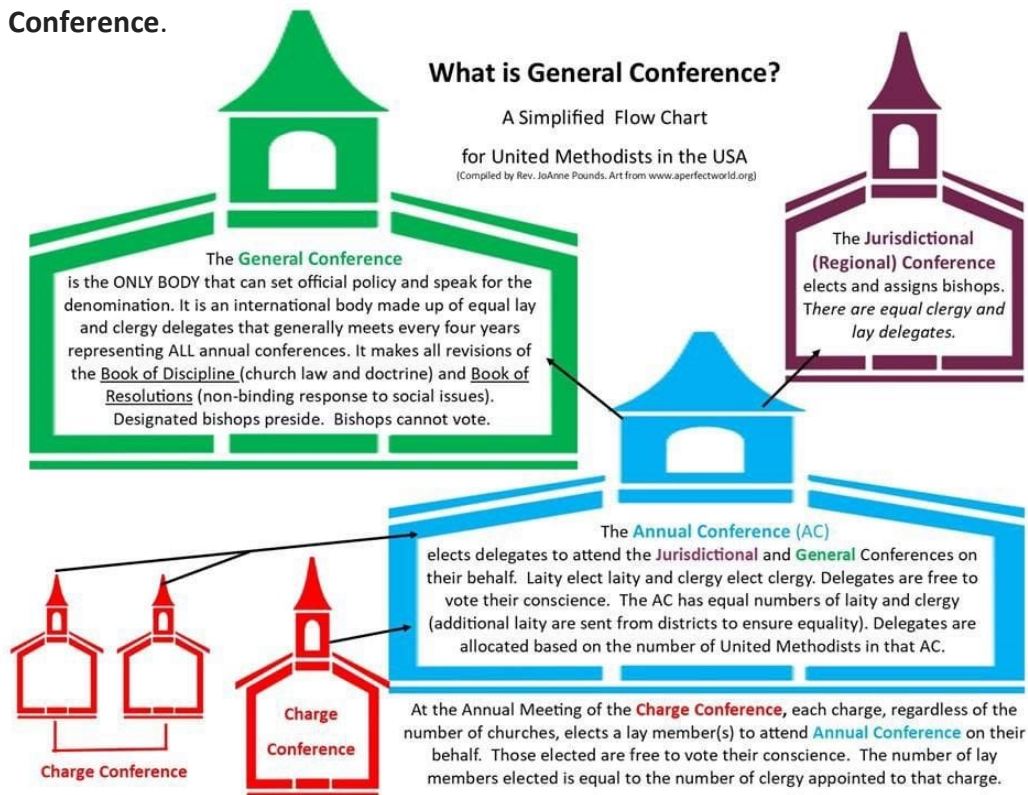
Conference.

What is General Conference?

A Simplified Flow Chart

for United Methodists in the USA

(Compiled by Rev. JoAnne Pounds. Art from www.aperfectworld.org)

The General Conference is the ONLY BODY that can set official policy and speak for the denomination. It is an international body made up of equal lay and clergy delegates that generally meets every four years representing ALL annual conferences. It makes all revisions of the Book of Discipline (church law and doctrine) and Book of Resolutions (non-binding response to social issues). Designated bishops preside. Bishops cannot vote.

The Jurisdictional (Regional) Conference elects and assigns bishops. There are equal clergy and lay delegates.

The Annual Conference (AC) elects delegates to attend the Jurisdictional and General Conferences on their behalf. Laity elect laity and clergy elect clergy. Delegates are free to vote their conscience. The AC has equal numbers of laity and clergy (additional laity are sent from districts to ensure equality). Delegates are allocated based on the number of United Methodists in that AC.

Charge Conference

Charge Conference

At the Annual Meeting of the Charge Conference, each charge, regardless of the number of churches, elects a lay member(s) to attend Annual Conference on their behalf. Those elected are free to vote their conscience. The number of lay members elected is equal to the number of clergy appointed to that charge.